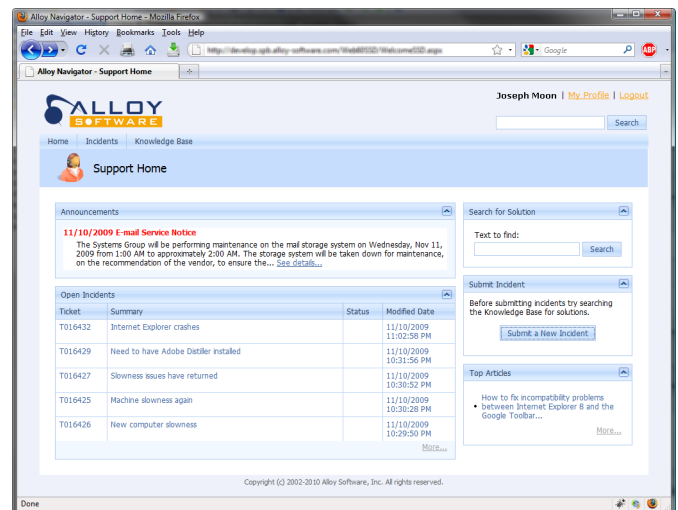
Alloy Navigator - Support Home - Mozilla Firefox

File Edit View History Bookmarks Tools Help

http://develop.spb.alloy-software.com/WebRSSD/WelcomeSSD.aspx

Google

Alloy Navigator - Support Home

ALLOY SOFTWARE

Joseph Moon | My Profile | Logout

Search

Home Incidents Knowledge Base

Support Home

Announcements

11/10/2009 E-mail Service Notice

The Systems Group will be performing maintenance on the mail storage system on Wednesday, Nov 11, 2009 from 1:00 AM to approximately 2:00 AM. The storage system will be taken down for maintenance, on the recommendation of the vendor, to ensure the... See details...

Open Incidents

| Ticket | Summary | Status | Modified Date |
|---|---|---|---|
| T016432 | Internet Explorer crashes | | 11/10/2009 11:02:58 PM |
| T016429 | Need to have Adobe Distiller installed | | 11/10/2009 10:31:56 PM |
| T016427 | Slowness issues have returned | | 11/10/2009 10:30:52 PM |
| T016425 | Machine slowness again | | 11/10/2009 10:30:28 PM |
| T016426 | New computer slowness | | 11/10/2009 10:29:50 PM |

More...

Search for Solution

Text to find:

Search

Submit Incident

Before submitting incidents try searching the Knowledge Base for solutions.

Submit a New Incident

Top Articles

• How to fix incompatibility problems between Internet Explorer 8 and the Google Toolbar...

More...

Copyright (c) 2002-2010 Alloy Software, Inc. All rights reserved.

Done